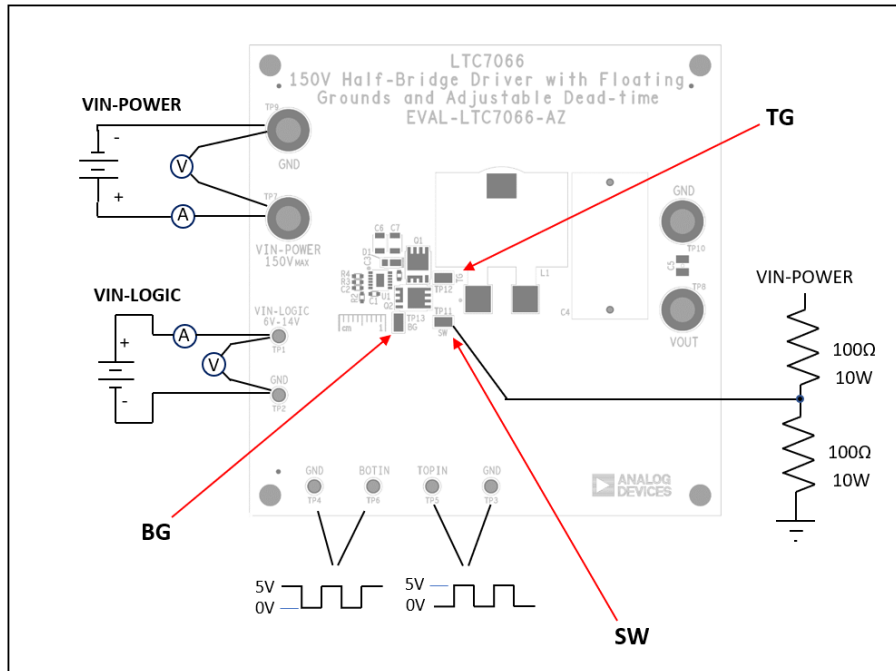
LTC7066
150V Half-Bridge Driver with Floating Grounds and Adjustable Dead-time
EVAL-LTC7066-AZ

VIN-POWER
-
+
V
A
TP8
GND
TP7
VIN-POWER
150V MAX

TG

C6 C7
D1
Q1
R4
R3
C2
Q2
U1
C1
TP12
TP11
SW
TP13
BG
L1
C4
C5

GND
TP10
TP9
VOUT

VIN-LOGIC
+
-
A
V
VIN-LOGIC
6V-14V
TP1
GND
TP2

VIN-POWER
100Ω
10W
100Ω
10W

GND
TP4
BOTIN
TP6
TOPIN
TP5
GND
TP3

ANALOG DEVICES

BG

5V
0V
5V
0V

SW